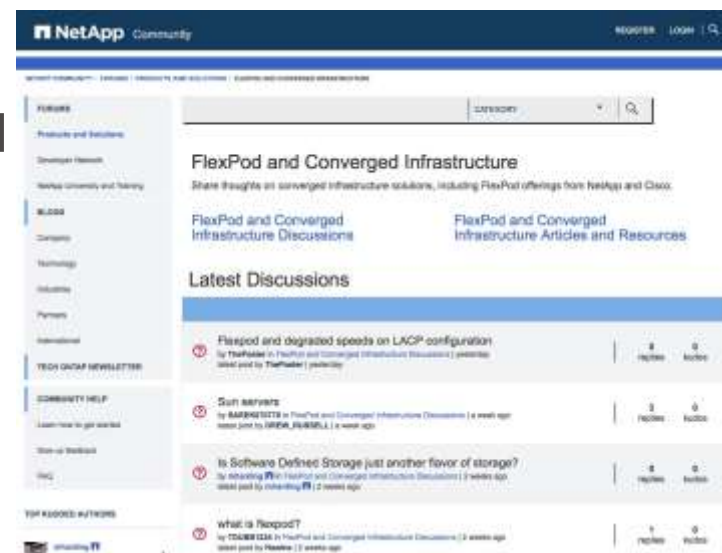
NetApp Community

REGISTER LOGIN

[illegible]

FORUMS

Products and Solutions

Developer Network

NetApp University and Training

BLOGS

Company

Technology

Industries

Partners

International

TECH ONTAP NEWSLETTER

COMMUNITY HELP

Learn how to get started

Give us feedback

FAQ

TOP KUDOED AUTHORS

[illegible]

CATEGORY

FlexPod and Converged Infrastructure

Share thoughts on converged infrastructure solutions, including FlexPod offerings from NetApp and Cisco.

FlexPod and Converged Infrastructure Discussions

FlexPod and Converged Infrastructure Articles and Resources

Latest Discussions

Flexpod and degraded speeds on LACP configuration
by ThePoster in FlexPod and Converged Infrastructure Discussions | yesterday
latest post by ThePoster | yesterday

0 replies 0 kudos

Sun servers
by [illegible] in FlexPod and Converged Infrastructure Discussions | a week ago
latest post by DREW_RUSSELL | a week ago

2 replies 0 kudos

Is Software Defined Storage just another flavor of storage?
by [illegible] in FlexPod and Converged Infrastructure Discussions | 2 weeks ago
latest post by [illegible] | 2 weeks ago

0 replies 0 kudos

what is flexpod?
by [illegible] in FlexPod and Converged Infrastructure Discussions | 3 weeks ago
latest post by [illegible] | 2 weeks ago

1 replies 0 kudos